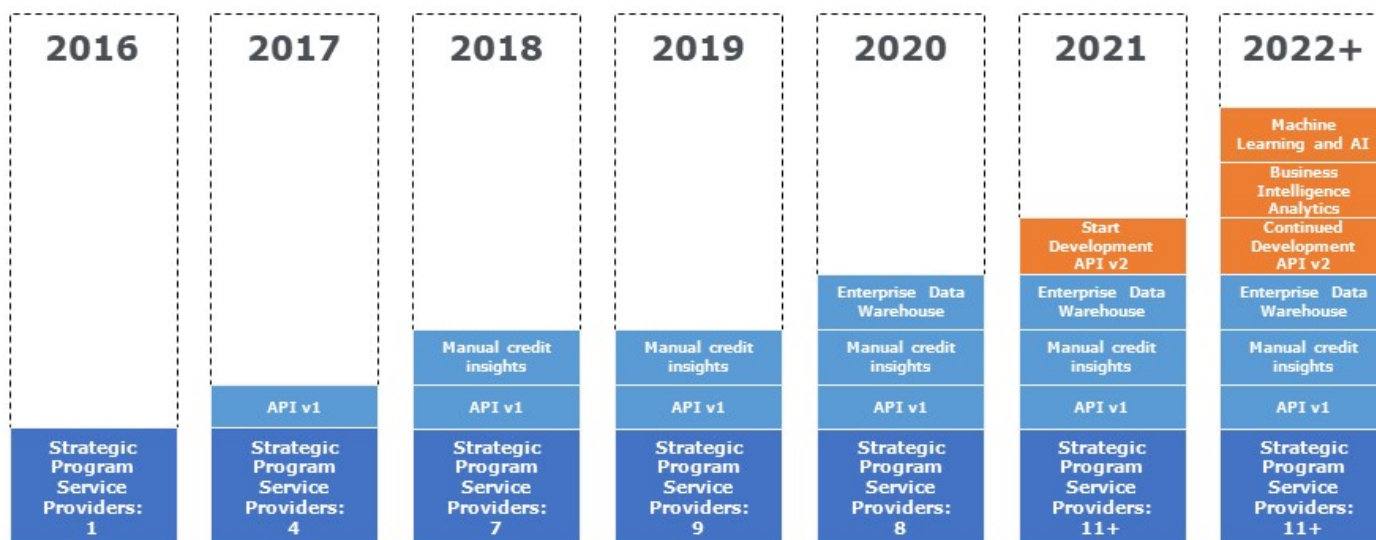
2016

Strategic Program Service Providers: 1

2017

API v1

Strategic Program Service Providers: 4

2018

Manual credit insights

API v1

Strategic Program Service Providers: 7

2019

Manual credit insights

API v1

Strategic Program Service Providers: 9

2020

Enterprise Data Warehouse

Manual credit insights

API v1

Strategic Program Service Providers: 8

2021

Start Development API v2

Enterprise Data Warehouse

Manual credit insights

API v1

Strategic Program Service Providers: 11+

2022+

Machine Learning and AI

Business Intelligence Analytics

Continued Development API v2

Enterprise Data Warehouse

Manual credit insights

API v1

Strategic Program Service Providers: 11+